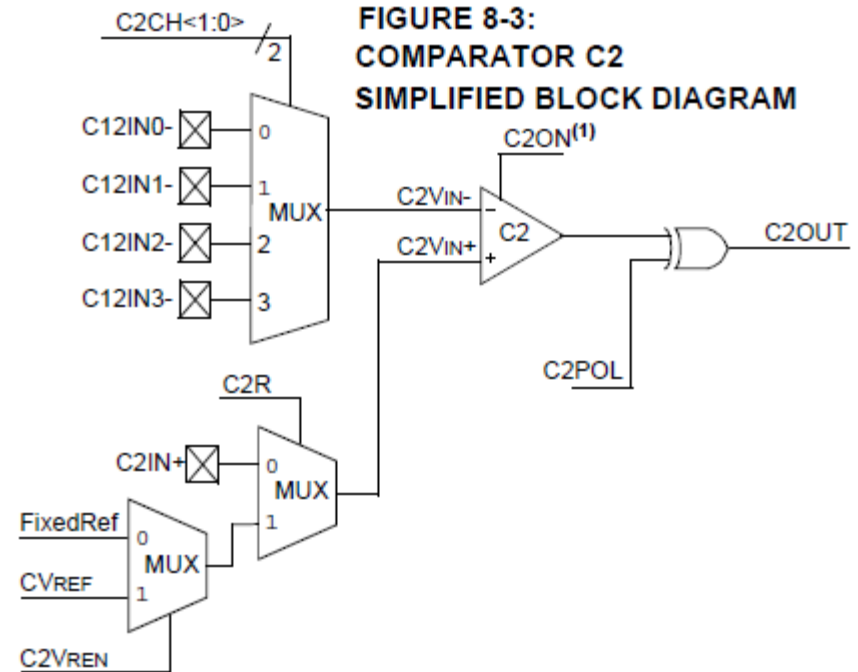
FIGURE 8-3:
COMPARATOR C2
SIMPLIFIED BLOCK DIAGRAM

C2CH<1:0>
2
C12IN0-
0
C12IN1-
1
MUX
C12IN2-
2
C12IN3-
3
C2ON$^{(1)}$
C2VIN-
-
C2
C2VIN+
+
C2OUT
C2POL
C2R
C2IN+
0
MUX
1
FixedRef
0
MUX
CVREF
1
C2VREN